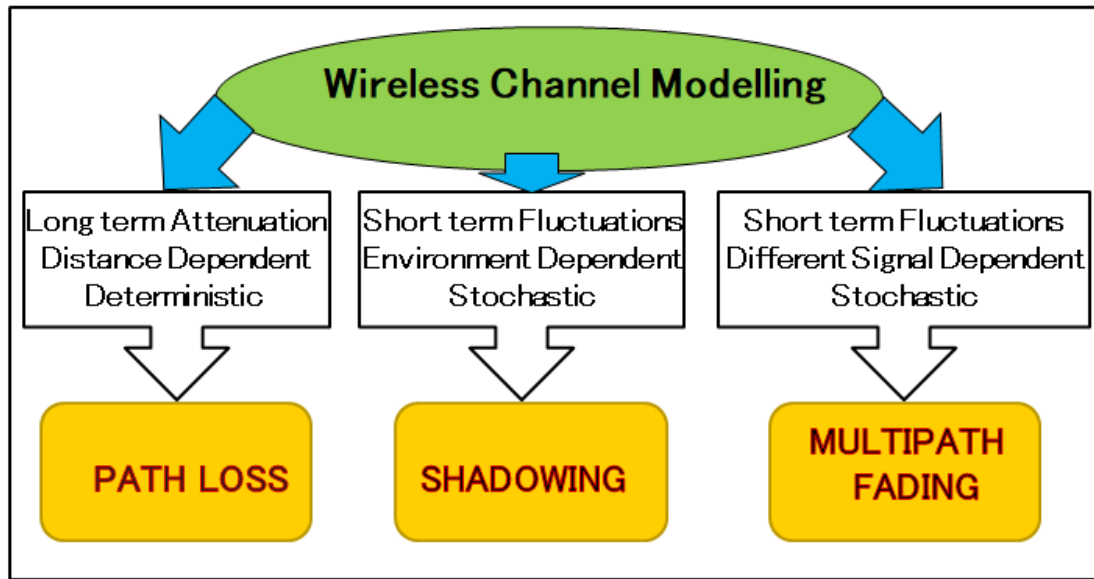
Wireless Channel Modelling

Long term Attenuation
Distance Dependent
Deterministic

Short term Fluctuations
Environment Dependent
Stochastic

Short term Fluctuations
Different Signal Dependent
Stochastic

PATH LOSS

SHADOWING

MULTIPATH FADING